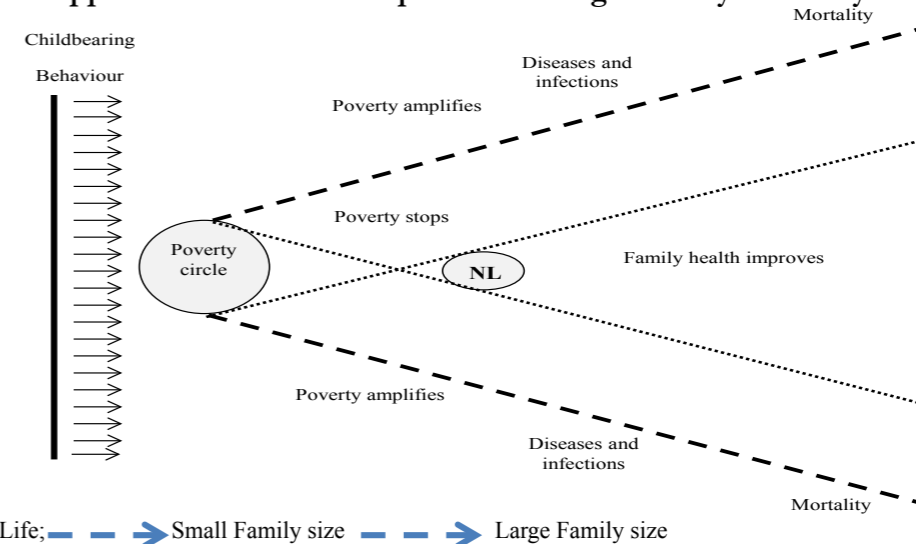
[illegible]

Mortality

Childbearing

Behaviour

Diseases and infections

Poverty amplifies

Poverty stops

Poverty circle

NL

Family health improves

Poverty amplifies

Diseases and infections

Mortality

Life; Small Family size Large Family size